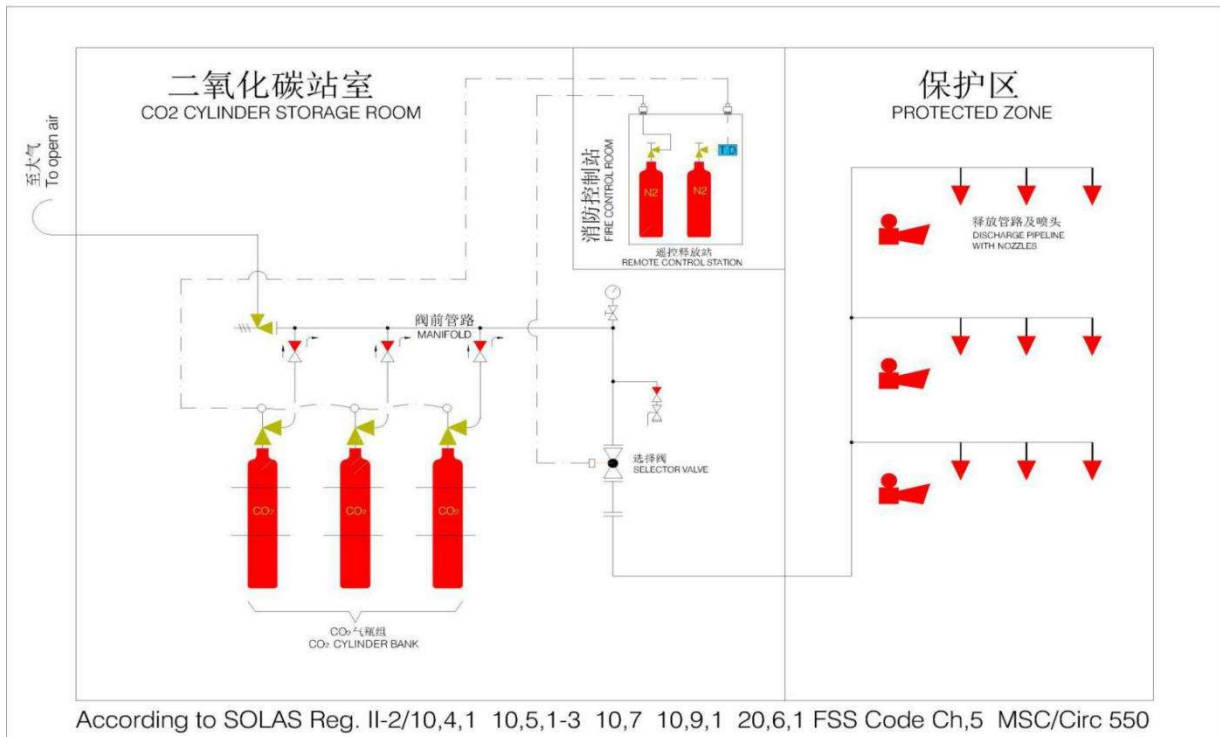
二氧化碳站室
CO2 CYLINDER STORAGE ROOM

至大气
To open air

消防控制站
FIRE CONTROL ROOM

N2

N2

遥控释放站
REMOTE CONTROL STATION

保护区
PROTECTED ZONE

释放管路及喷头
DISCHARGE PIPELINE WITH NOZZLES

阀前管路
MANIFOLD

选择阀
SELECTOR VALVE

$CO_2$

$CO_2$

$CO_2$

$CO_2$气瓶组
$CO_2$ CYLINDER BANK

According to SOLAS Reg. II-2/10,4,1 10,5,1-3 10,7 10,9,1 20,6,1 FSS Code Ch,5 MSC/Circ 550